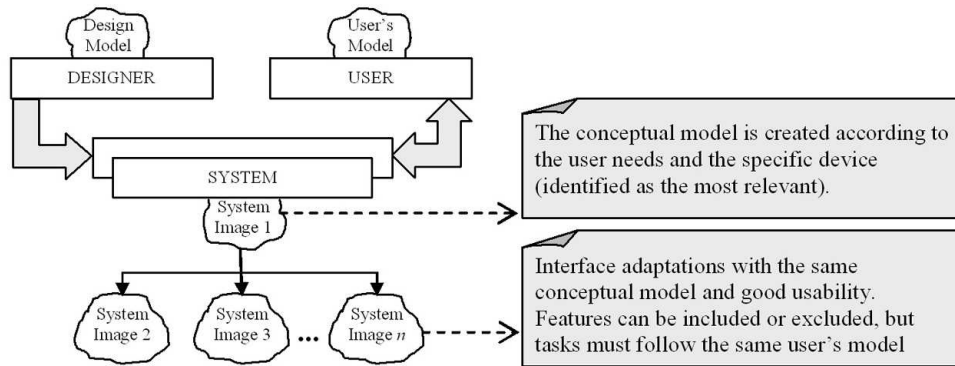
Design Model

User's Model

DESIGNER

USER

SYSTEM

System Image 1

System Image 2

System Image 3

...

System Image $n$

The conceptual model is created according to the user needs and the specific device (identified as the most relevant).

Interface adaptations with the same conceptual model and good usability. Features can be included or excluded, but tasks must follow the same user's model